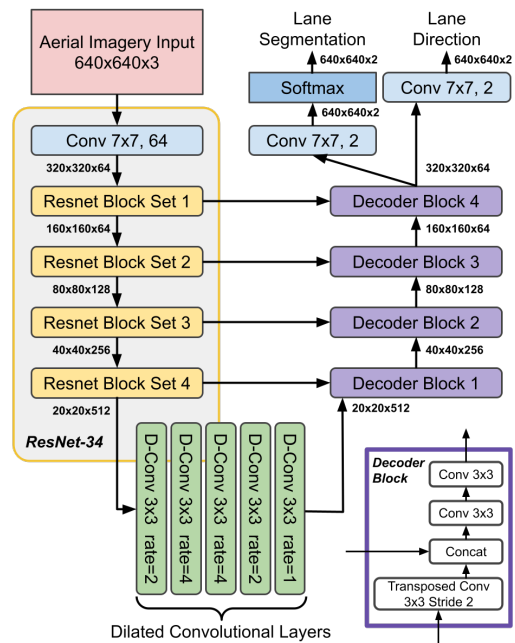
Aerial Imagery Input
640x640x3

Conv 7x7, 64
320x320x64
Resnet Block Set 1
160x160x64
Resnet Block Set 2
80x80x128
Resnet Block Set 3
40x40x256
Resnet Block Set 4
20x20x512
ResNet-34

Lane Segmentation
640x640x2
Softmax
640x640x2
Conv 7x7, 2

Lane Direction
640x640x2
Conv 7x7, 2

320x320x64
Decoder Block 4
160x160x64
Decoder Block 3
80x80x128
Decoder Block 2
40x40x256
Decoder Block 1
20x20x512

D-Conv 3x3 rate=2
D-Conv 3x3 rate=4
D-Conv 3x3 rate=4
D-Conv 3x3 rate=2
D-Conv 3x3 rate=1

Dilated Convolutional Layers

Decoder Block
Conv 3x3
Conv 3x3
Concat
Transposed Conv 3x3 Stride 2